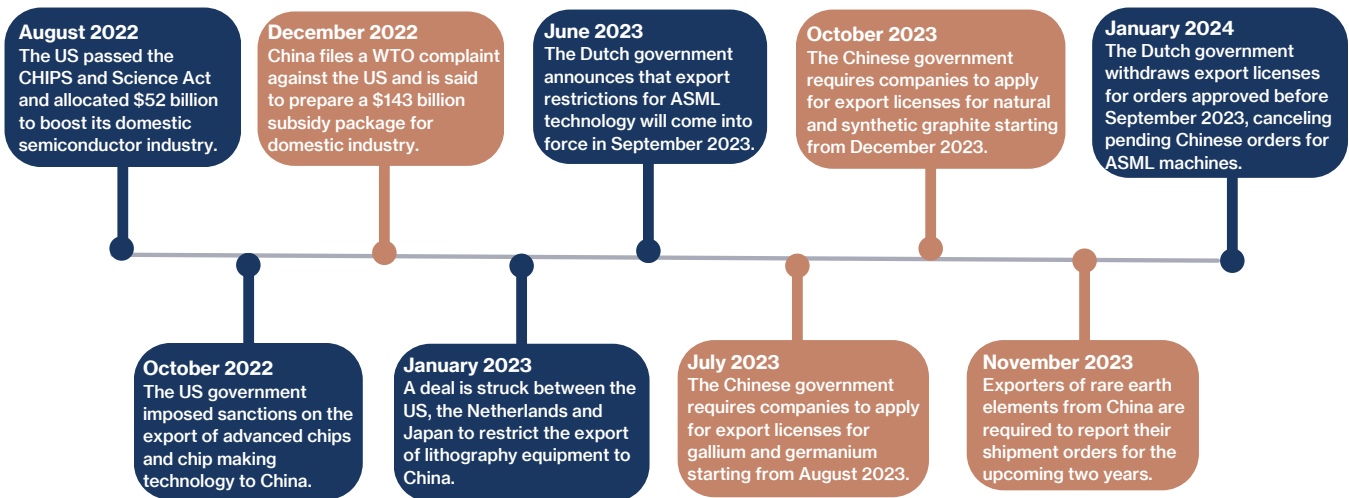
August 2022
The US passed the CHIPS and Science Act and allocated $52 billion to boost its domestic semiconductor industry.

October 2022
The US government imposed sanctions on the export of advanced chips and chip making technology to China.

December 2022
China files a WTO complaint against the US and is said to prepare a $143 billion subsidy package for domestic industry.

January 2023
A deal is struck between the US, the Netherlands and Japan to restrict the export of lithography equipment to China.

June 2023
The Dutch government announces that export restrictions for ASML technology will come into force in September 2023.

July 2023
The Chinese government requires companies to apply for export licenses for gallium and germanium starting from August 2023.

October 2023
The Chinese government requires companies to apply for export licenses for natural and synthetic graphite starting from December 2023.

November 2023
Exporters of rare earth elements from China are required to report their shipment orders for the upcoming two years.

January 2024
The Dutch government withdraws export licenses for orders approved before September 2023, canceling pending Chinese orders for ASML machines.